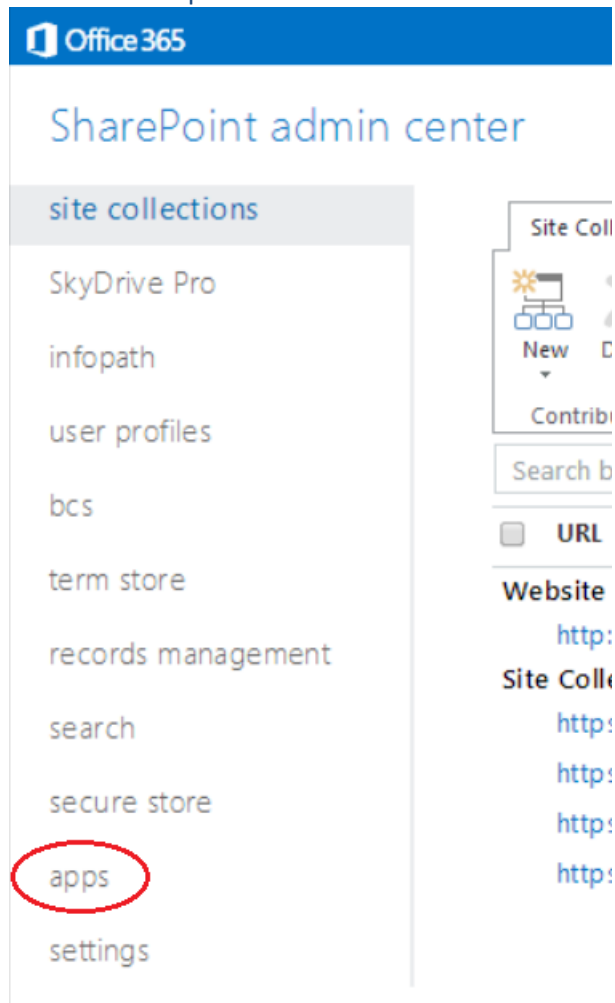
Office 365

SharePoint admin center

site collections

SkyDrive Pro

infopath

user profiles

bcs

term store

records management

search

secure store

apps

settings

Site Coll

New

D

Contribu

Search b

URL

Website

http:

Site Colle

https

https

https

https